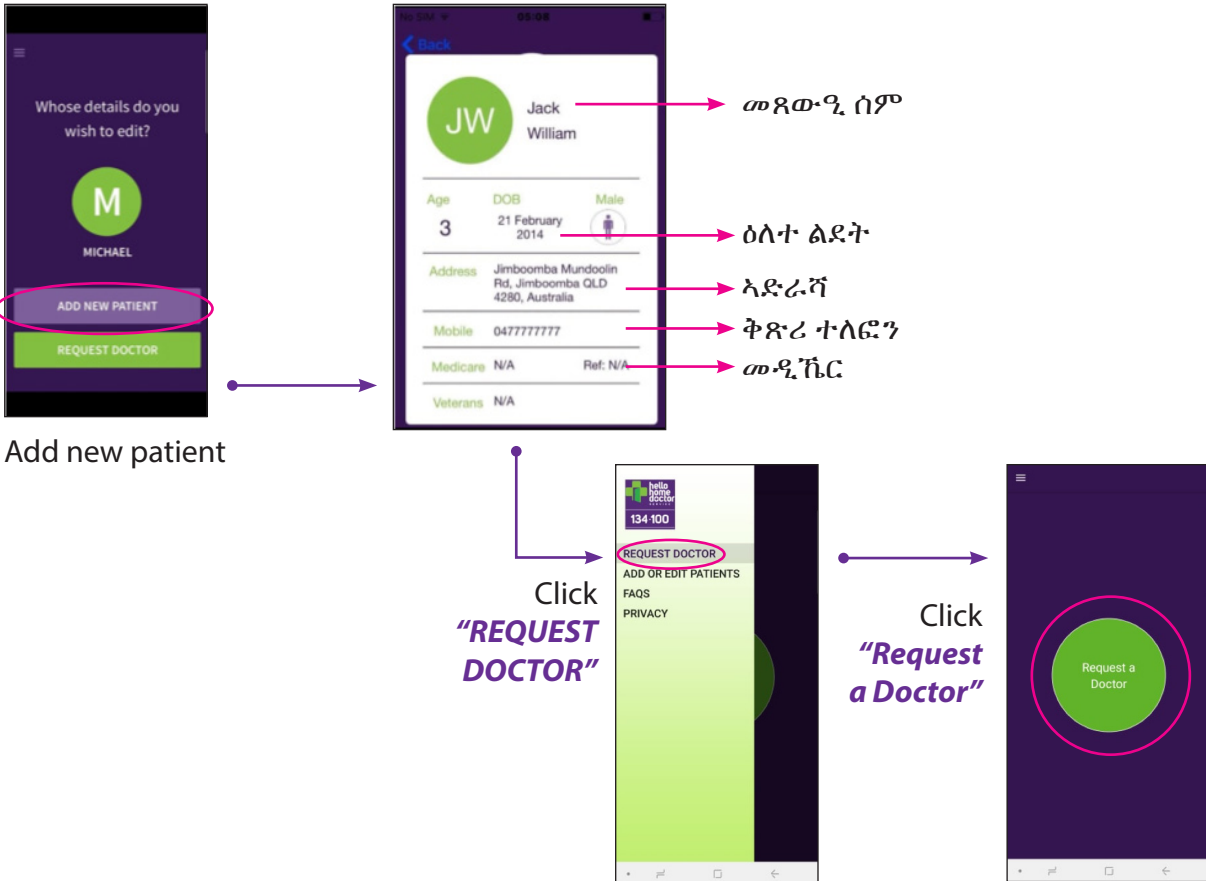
Whose details do you wish to edit?

M

MICHAEL

ADD NEW PATIENT

REQUEST DOCTOR

Add new patient

No SIM 05:08

Back

JW

Jack William

መጸውዒ ስም

Age 3

DOB 21 February 2014

Male

ዕለተ ልደት

Address Jimboomba Mundoolin Rd, Jimboomba QLD 4280, Australia

ኣድራሻ

Mobile 0477777777

ቅጽሪ ተለፎን

Medicare N/A

Ref: N/A

መዲኬር

Veterans N/A

hello home doctor

134 100

REQUEST DOCTOR

ADD OR EDIT PATIENTS

FAQS

PRIVACY

Click "REQUEST DOCTOR"

Click "Request a Doctor"

Request a Doctor